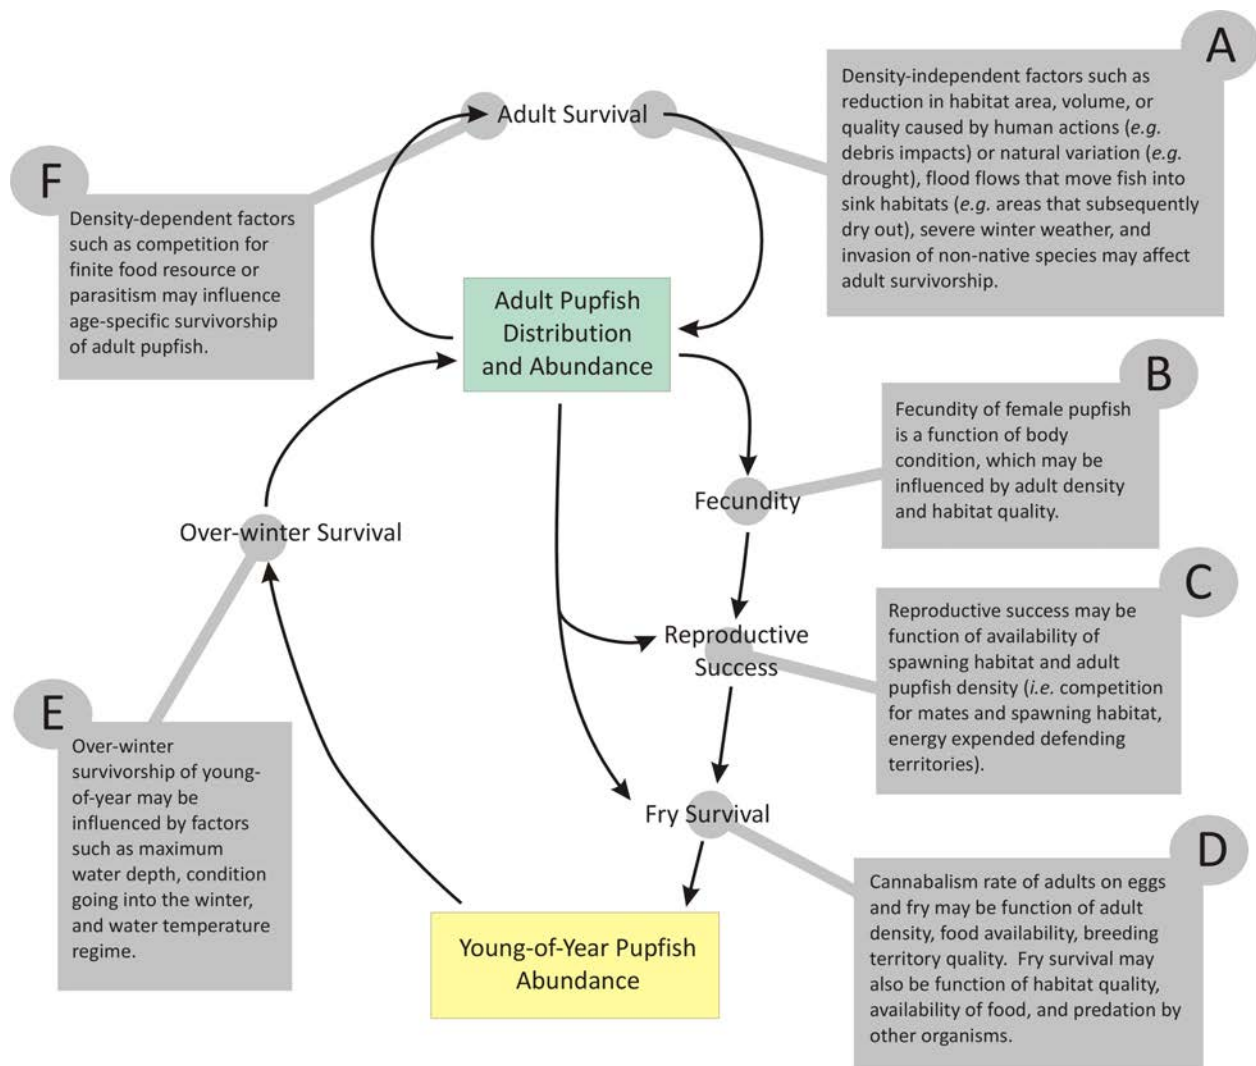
Adult Survival

A

Density-independent factors such as reduction in habitat area, volume, or quality caused by human actions (*e.g.* debris impacts) or natural variation (*e.g.* drought), flood flows that move fish into sink habitats (*e.g.* areas that subsequently dry out), severe winter weather, and invasion of non-native species may affect adult survivorship.

F

Density-dependent factors such as competition for finite food resource or parasitism may influence age-specific survivorship of adult pupfish.

Adult Pupfish Distribution and Abundance

B

Fecundity of female pupfish is a function of body condition, which may be influenced by adult density and habitat quality.

Fecundity

Over-winter Survival

C

Reproductive success may be function of availability of spawning habitat and adult pupfish density (*i.e.* competition for mates and spawning habitat, energy expended defending territories).

Reproductive Success

E

Over-winter survivorship of young-of-year may be influenced by factors such as maximum water depth, condition going into the winter, and water temperature regime.

Fry Survival

D

Cannabalism rate of adults on eggs and fry may be function of adult density, food availability, breeding territory quality. Fry survival may also be function of habitat quality, availability of food, and predation by other organisms.

Young-of-Year Pupfish Abundance